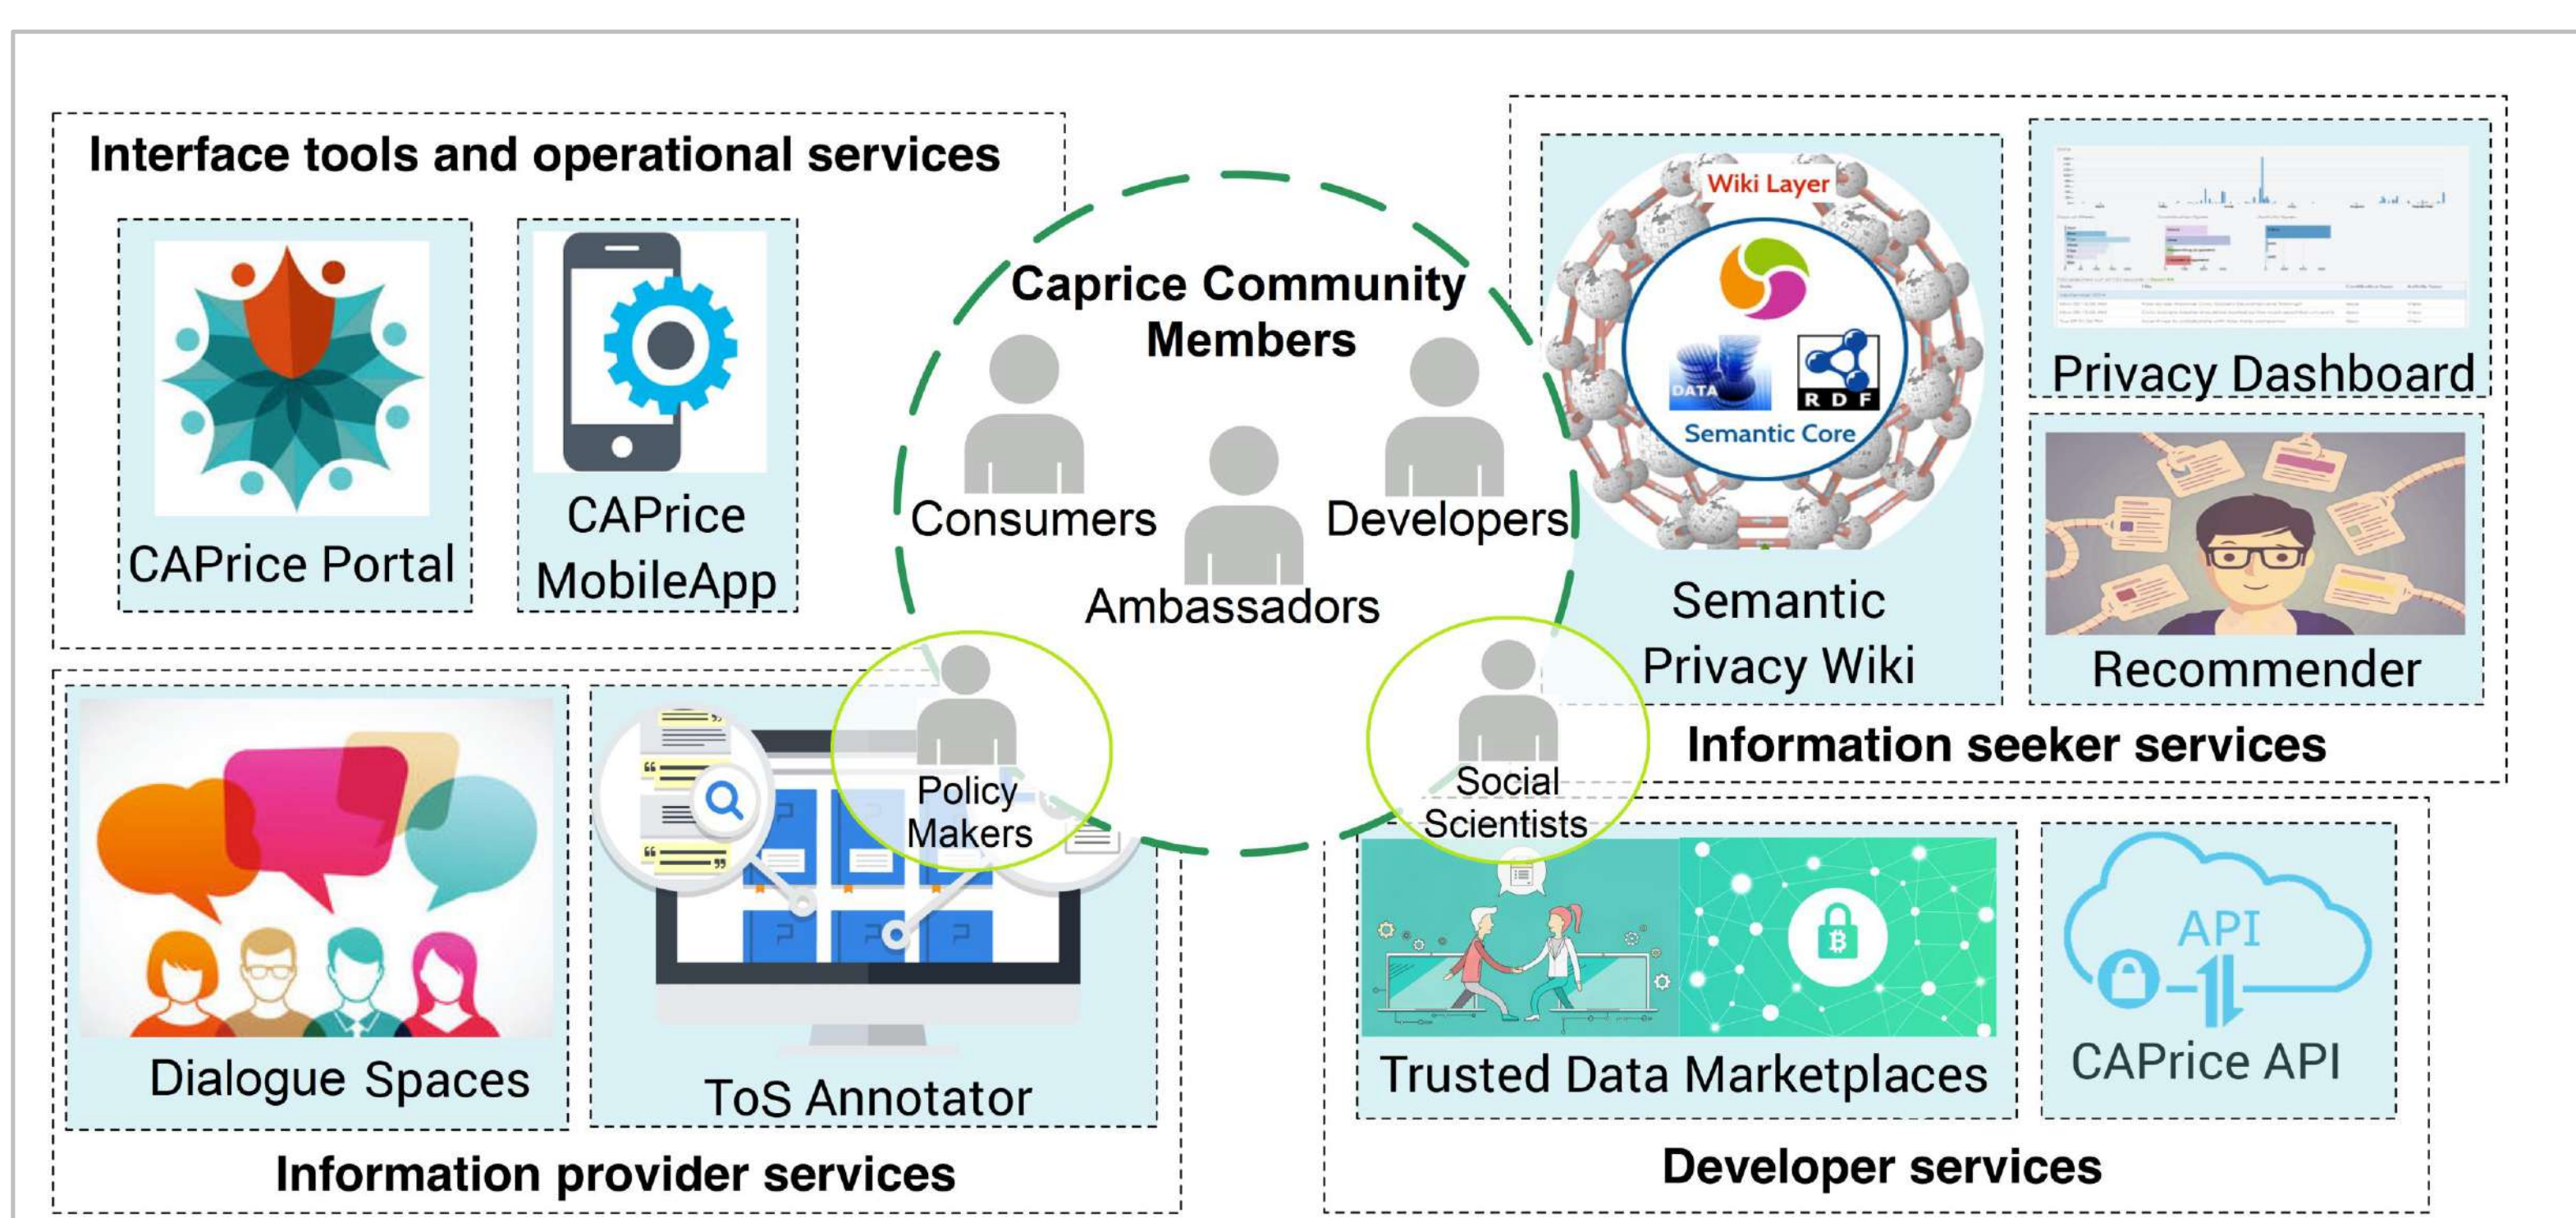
Interface tools and operational services

CAPrice Portal

CAPrice MobileApp

Caprice Community Members

Consumers

Developers

Ambassadors

Policy Makers

Social Scientists

Wiki Layer

DATA

R D F

Semantic Core

Semantic Privacy Wiki

Privacy Dashboard

Recommender

Information seeker services

Dialogue Spaces

ToS Annotator

Information provider services

Trusted Data Marketplaces

API

CAPrice API

Developer services